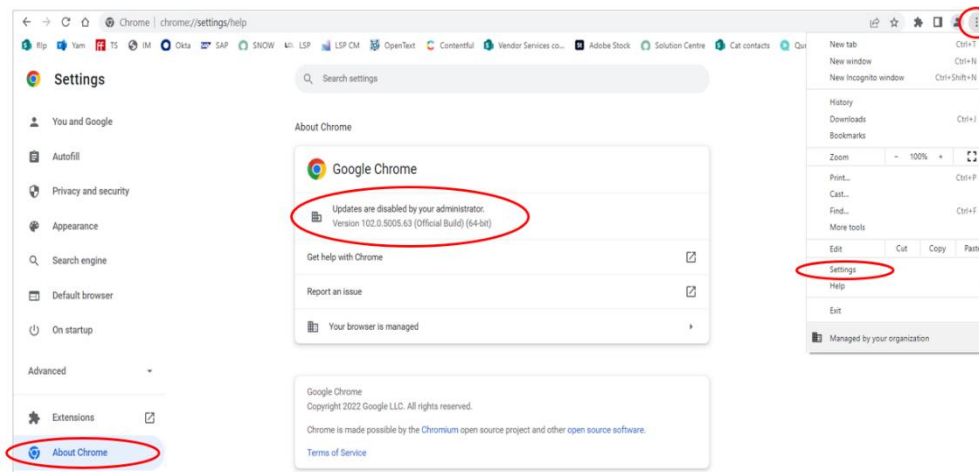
Chrome | chrome://settings/help

flp Yam TS IM Okta SAP SNOW LSP LSP CM OpenText Contentful Vendor Services co... Adobe Stock Solution Centre Cat contacts Qu

Settings

You and Google
Autofill
Privacy and security
Appearance
Search engine
Default browser
On startup

Advanced

Extensions
About Chrome

Search settings

About Chrome

Google Chrome

Updates are disabled by your administrator.
Version 102.0.5005.63 (Official Build) (64-bit)

Get help with Chrome
Report an issue
Your browser is managed

Google Chrome
Copyright 2022 Google LLC. All rights reserved.

Chrome is made possible by the Chromium open source project and other open source software.

Terms of Service

New tab Ctrl+T
New window Ctrl+N
New Incognito window Ctrl+Shift+N
History
Downloads Ctrl+J
Bookmarks
Zoom - 100% +
Print... Ctrl+P
Cast...
Find... Ctrl+F
More tools
Edit Cut Copy Past
Settings
Help
Exit
Managed by your organization